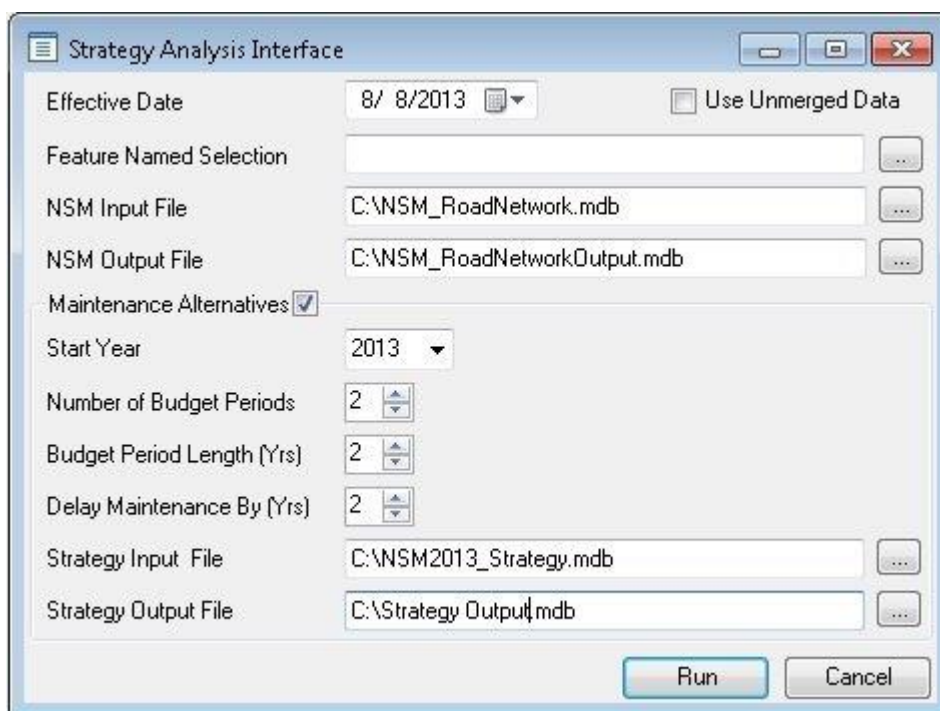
Strategy Analysis Interface

Effective Date
8/ 8/2013
Use Unmerged Data

Feature Named Selection
...

NSM Input File
C:\NSM_RoadNetwork.mdb
...

NSM Output File
C:\NSM_RoadNetworkOutput.mdb
...

Maintenance Alternatives

Start Year
2013

Number of Budget Periods
2

Budget Period Length (Yrs)
2

Delay Maintenance By (Yrs)
2

Strategy Input File
C:\NSM2013_Strategy.mdb
...

Strategy Output File
C:\Strategy Output.mdb
...

Run
Cancel